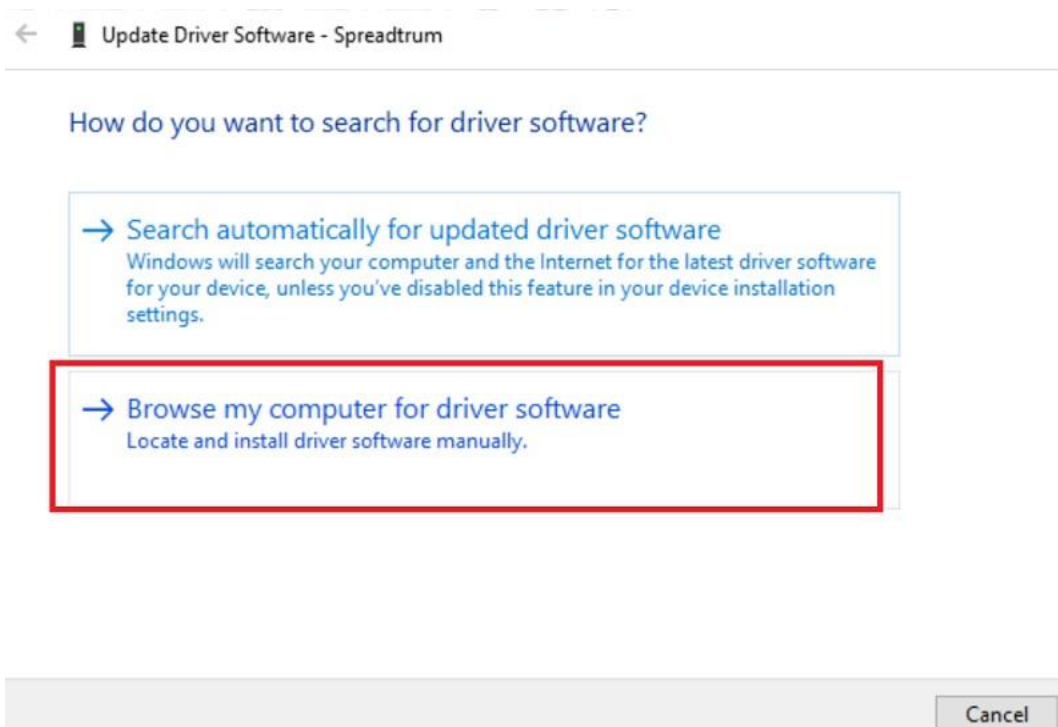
Update Driver Software - Spreadtrum

How do you want to search for driver software?

→ Search automatically for updated driver software
Windows will search your computer and the Internet for the latest driver software for your device, unless you've disabled this feature in your device installation settings.

→ Browse my computer for driver software
Locate and install driver software manually.

Cancel